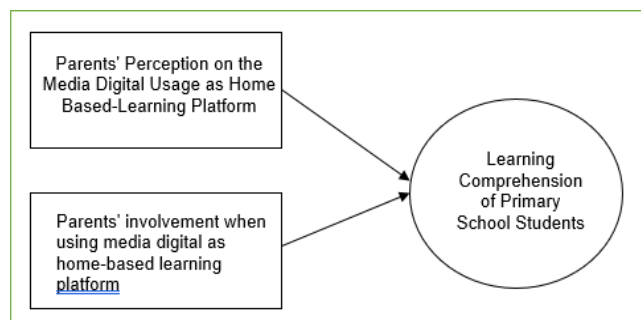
Parents' Perception on the Media Digital Usage as Home Based-Learning Platform

Parents' involvement when using media digital as home-based learning platform

Learning Comprehension of Primary School Students